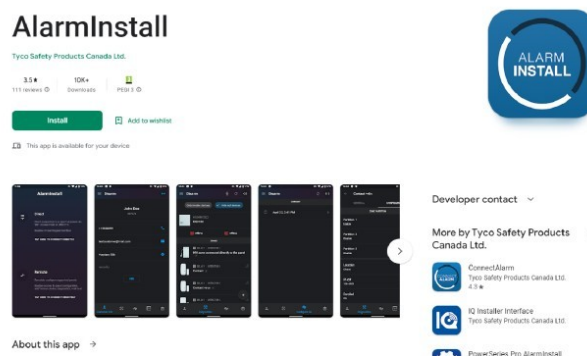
AlarmInstall

Tyco Safety Products Canada Ltd.

3.5★
111 reviews

10K+
Downloads

PEGI 3

Install

Add to wishlist

This app is available for your device

ALARM INSTALL

AlarmInstall

Developer contact

More by Tyco Safety Products Canada Ltd.

ConnectAlarm
Tyco Safety Products Canada Ltd.
4.3★

IQ Installer Interface
Tyco Safety Products Canada Ltd.

PowerSeries Pro AlarmInstall

About this app →